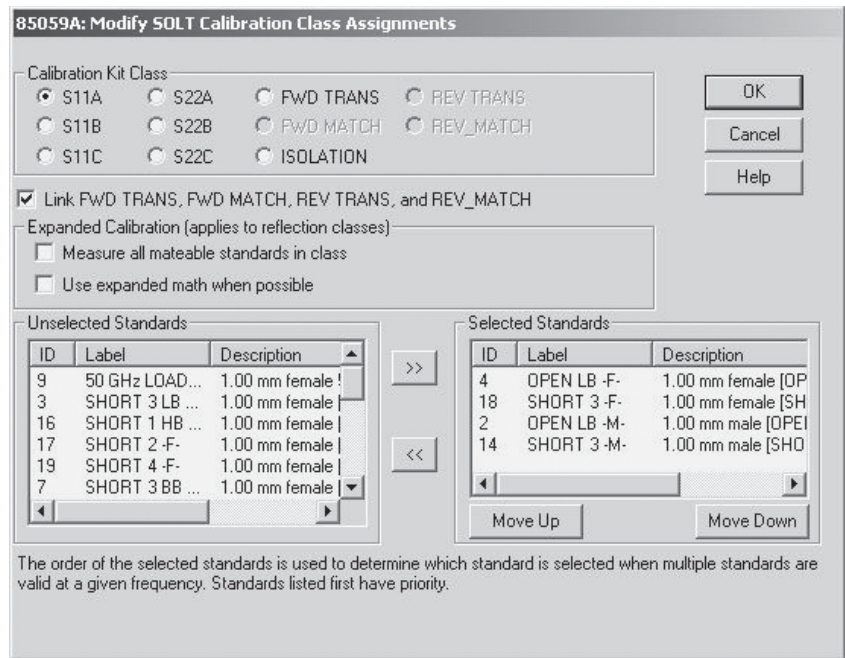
85059A: Modify SOLT Calibration Class Assignments

Calibration Kit Class

S11A S22A FWD TRANS REV TRANS
S11B S22B FWD MATCH REV_MATCH
S11C S22C ISOLATION

OK
Cancel
Help

Link FWD TRANS, FWD MATCH, REV TRANS, and REV_MATCH

Expanded Calibration (applies to reflection classes)
Measure all mateable standards in class
Use expanded math when possible

Unselected Standards

| ID | Label | Description |
|---|---|---|
| 9 | 50 GHz LOAD... | 1.00 mm female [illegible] |
| 3 | SHORT 3 LB ... | 1.00 mm female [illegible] |
| 16 | SHORT 1 HB ... | 1.00 mm female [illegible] |
| 17 | SHORT 2 -F- | 1.00 mm female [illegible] |
| 19 | SHORT 4 -F- | 1.00 mm female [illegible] |
| 7 | SHORT 3 BB ... | 1.00 mm female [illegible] |

>>
<<

Selected Standards

| ID | Label | Description |
|---|---|---|
| 4 | OPEN LB -F- | 1.00 mm female [OP |
| 18 | SHORT 3 -F- | 1.00 mm female [SH |
| 2 | OPEN LB -M- | 1.00 mm male [OPE |
| 14 | SHORT 3 -M- | 1.00 mm male [SHO |

Move Up
Move Down

The order of the selected standards is used to determine which standard is selected when multiple standards are valid at a given frequency. Standards listed first have priority.